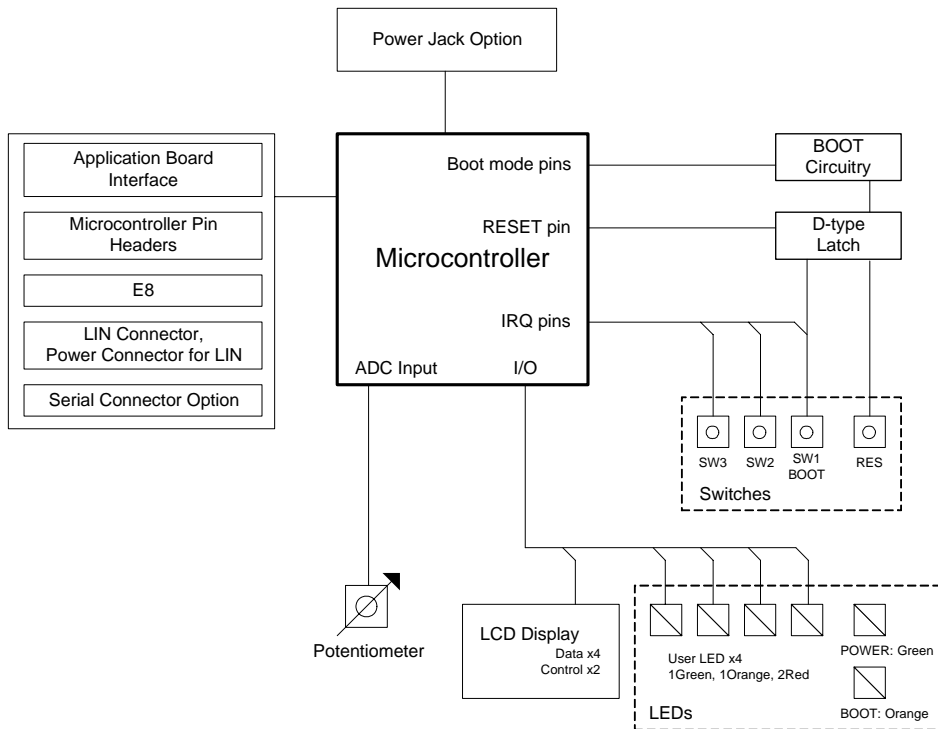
Power Jack Option

Application Board Interface

Microcontroller Pin Headers

E8

LIN Connector, Power Connector for LIN

Serial Connector Option

Boot mode pins

RESET pin

Microcontroller

IRQ pins

ADC Input

I/O

BOOT Circuitry

D-type Latch

SW3

SW2

SW1 BOOT

RES

Switches

Potentiometer

LCD Display
Data x4
Control x2

User LED x4
1Green, 1Orange, 2Red

POWER: Green

BOOT: Orange

LEDs